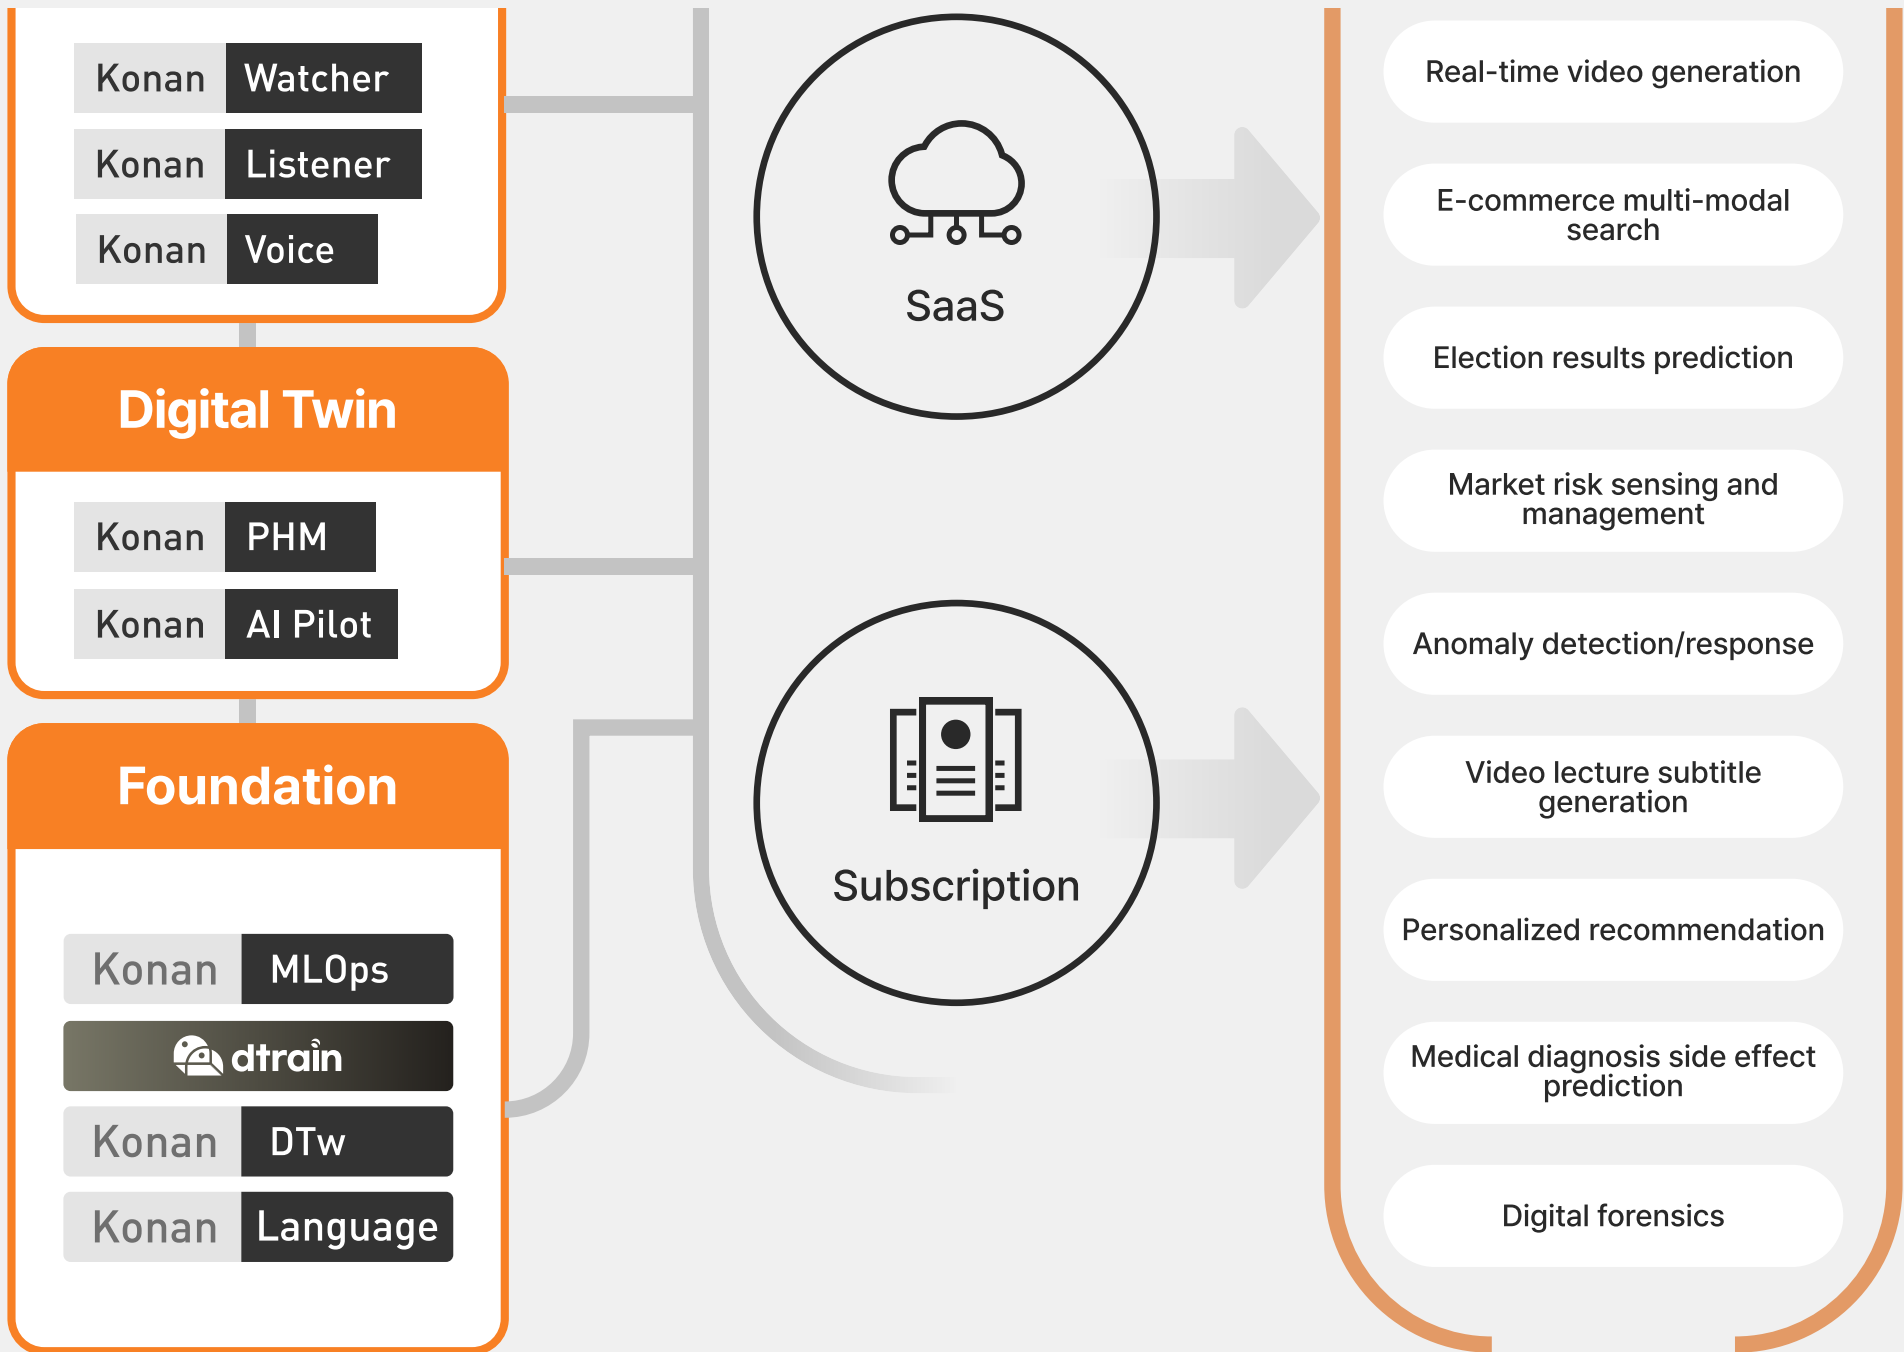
Konan Watcher

Konan Listener

Konan Voice

Digital Twin

Konan PHM

Konan AI Pilot

Foundation

Konan MLOps

dtrain

Konan DTw

Konan Language

SaaS

Subscription

Real-time video generation

E-commerce multi-modal search

Election results prediction

Market risk sensing and management

Anomaly detection/response

Video lecture subtitle generation

Personalized recommendation

Medical diagnosis side effect prediction

Digital forensics